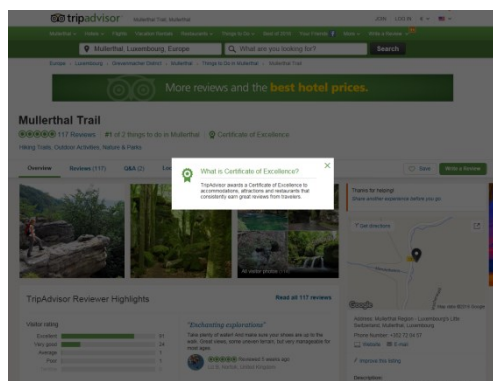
tripadvisor Mullerthal Trail, Mullerthal

JOIN LOG IN

Mullerthal Hotels Flights Vacation Rentals Restaurants Things to Do Best of 2016 Your Friends More Write a Review

Mullerthal, Luxembourg, Europe

What are you looking for?

Search

Europe > Luxembourg > Grevenmacher District > Mullerthal > Things to Do in Mullerthal > Mullerthal Trail

More reviews and the best hotel prices.

Mullerthal Trail

117 Reviews #1 of 2 things to do in Mullerthal Certificate of Excellence

Hiking Trails, Outdoor Activities, Nature & Parks

Overview Reviews (117) Q&A (2)

Save Write a Review

What is Certificate of Excellence?

TripAdvisor awards a Certificate of Excellence to accommodations, attractions and restaurants that consistently earn great reviews from travelers.

Thanks for helping!

Share another experience before you go.

Get directions

All video photos

TripAdvisor Reviewer Highlights

Read all 117 reviews

Visitor rating

Excellent 83

Very good 24

Average

Poor

"Enchanting explorations"

Take plenty of water! and make sure your shoes are up to the task. Great views, some uneven terrain, but very manageable for most ages.

Reviewed 3 weeks ago

Google

Map data ©2016 Google

Address: Mullerthal Region - Luxembourg's Little Switzerland, Mullerthal, Luxembourg

Phone Number: +352 72 04 57

Website E-mail

Improve this listing

Description